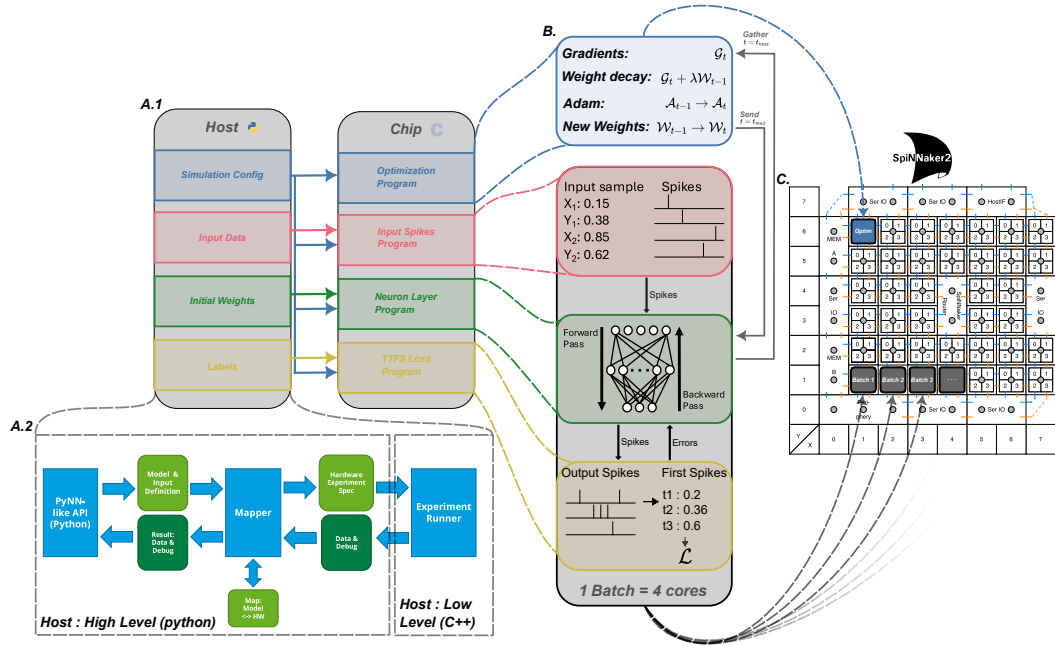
A.1

Host

Simulation Config

Input Data

Initial Weights

Labels

Chip

Optimization Program

Input Spikes Program

Neuron Layer Program

TTFS Loss Program

B.

Gradients: $\mathcal{G}_t$

Weight decay: $\mathcal{G}_t + \lambda \mathcal{W}_{t-1}$

Adam: $\mathcal{A}_{t-1} \rightarrow \mathcal{A}_t$

New Weights: $\mathcal{W}_{t-1} \rightarrow \mathcal{W}_t$

Gather $t = t_{max}$

Send $t = t_{max}$

Input sample Spikes

$X_1$: 0.15

$Y_1$: 0.38

$X_2$: 0.85

$Y_2$: 0.62

Spikes

Forward Pass

Backward Pass

Spikes

Errors

Output Spikes First Spikes

t1 : 0.2

t2 : 0.36

t3 : 0.6

$\mathcal{L}$

1 Batch = 4 cores

C.

SpiNNaker2

7 6 5 4 3 2 1 0

Ser IO

Ser IO

HostIF

MEM

Optim

A

Ser

IO

MEM

B

SpiNNaker Router

Batch 1

Batch 2

Batch 3

...

Periphery

Ser IO

Ser IO

Y X 0 1 2 3 4 5 6 7

0 1 2 3

A.2

PyNN-like API (Python)

Model & Input Definition

Mapper

Hardware Experiment Spec

Experiment Runner

Result: Data & Debug

Data & Debug

Map: Model <-> HW

Host : High Level (python)

Host : Low Level (C++)